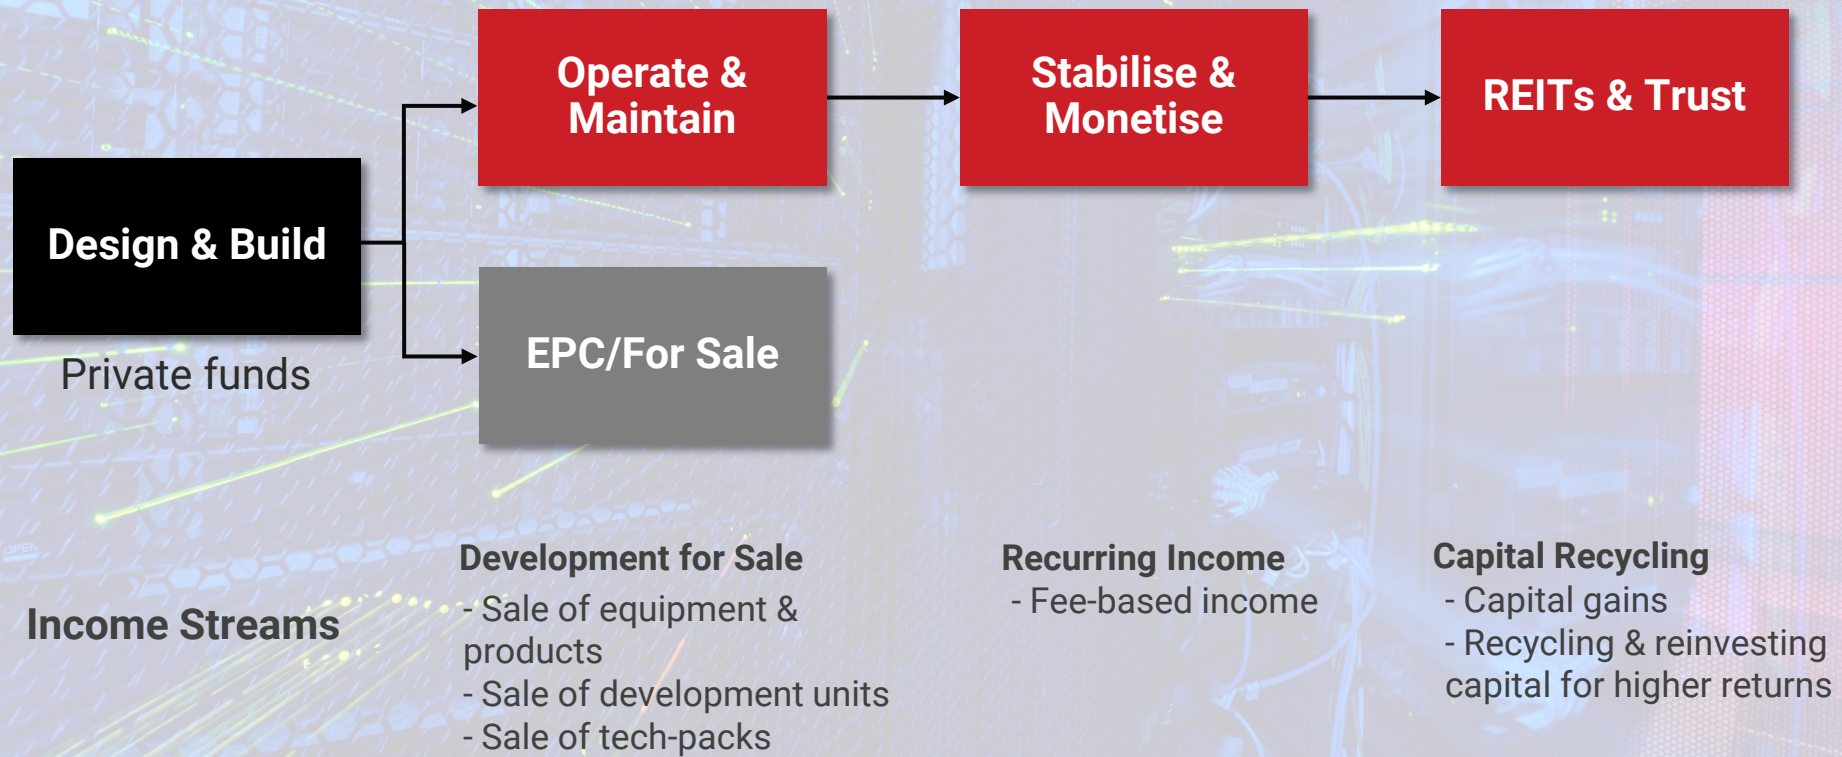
Design & Build

Private funds

Operate & Maintain

Stabilise & Monetise

REITs & Trust

EPC/For Sale

Income Streams

Development for Sale
- Sale of equipment & products
- Sale of development units
- Sale of tech-packs

Recurring Income
- Fee-based income

Capital Recycling
- Capital gains
- Recycling & reinvesting capital for higher returns